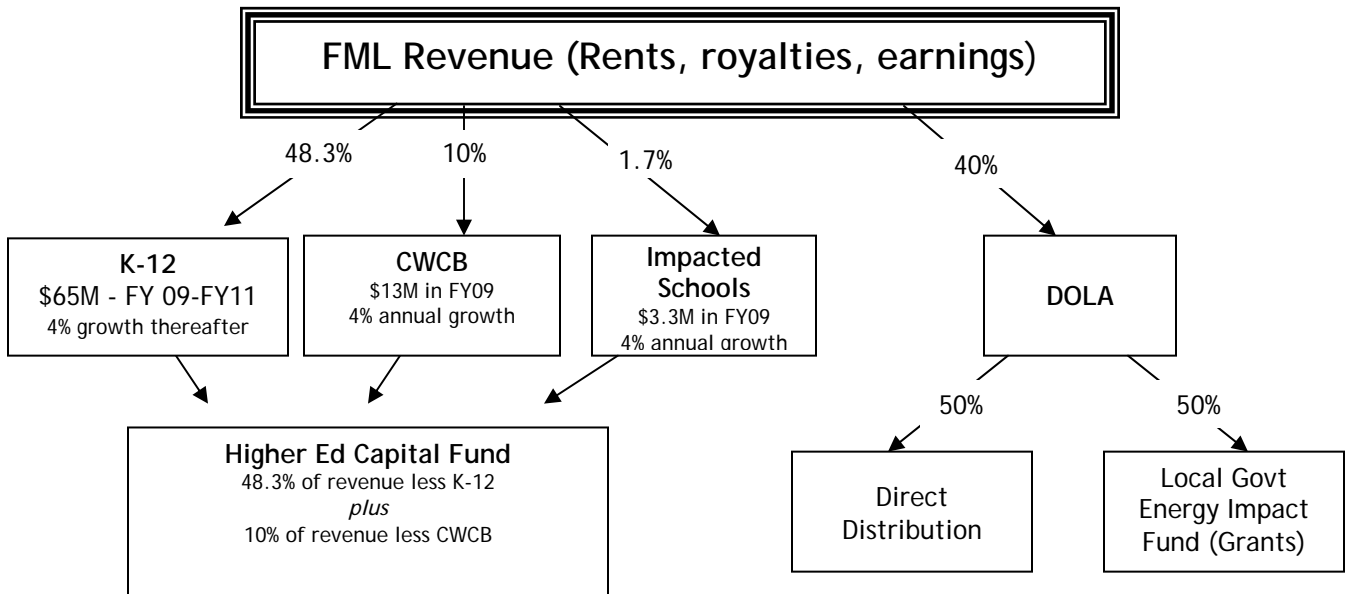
FML Revenue (Rents, royalties, earnings)

48.3%

10%

1.7%

40%

K-12
\$65M - FY 09-FY11
4% growth thereafter

CWCB
\$13M in FY09
4% annual growth

Impacted Schools
\$3.3M in FY09
4% annual growth

DOLA

50%

50%

Higher Ed Capital Fund
48.3% of revenue less K-12
*plus*
10% of revenue less CWCB

Direct Distribution

Local Govt Energy Impact Fund (Grants)